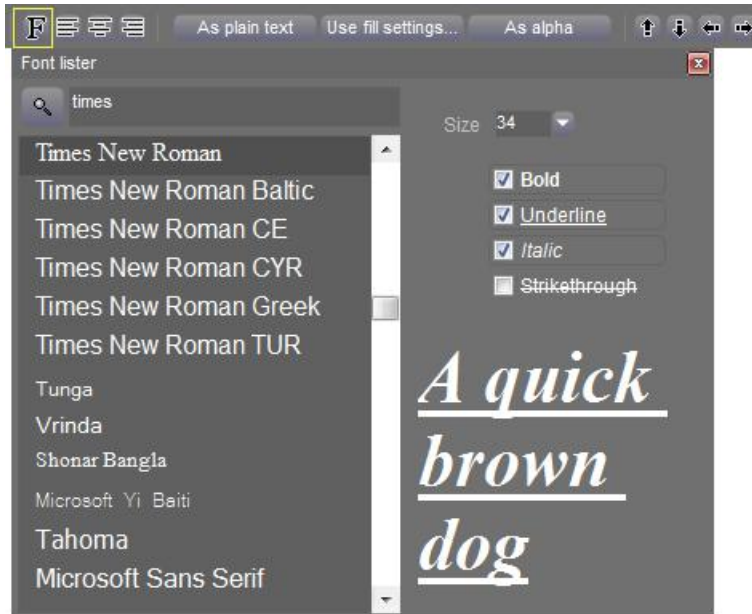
F

As plain text

Use fill settings...

As alpha

Font lister

times

Times New Roman
Times New Roman Baltic
Times New Roman CE
Times New Roman CYR
Times New Roman Greek
Times New Roman TUR
Tunga
Vrinda
Shonar Bangla
Microsoft Yi Baiti
Tahoma
Microsoft Sans Serif

Size 34

Bold
Underline
Italic
Strikethrough

A quick brown dog